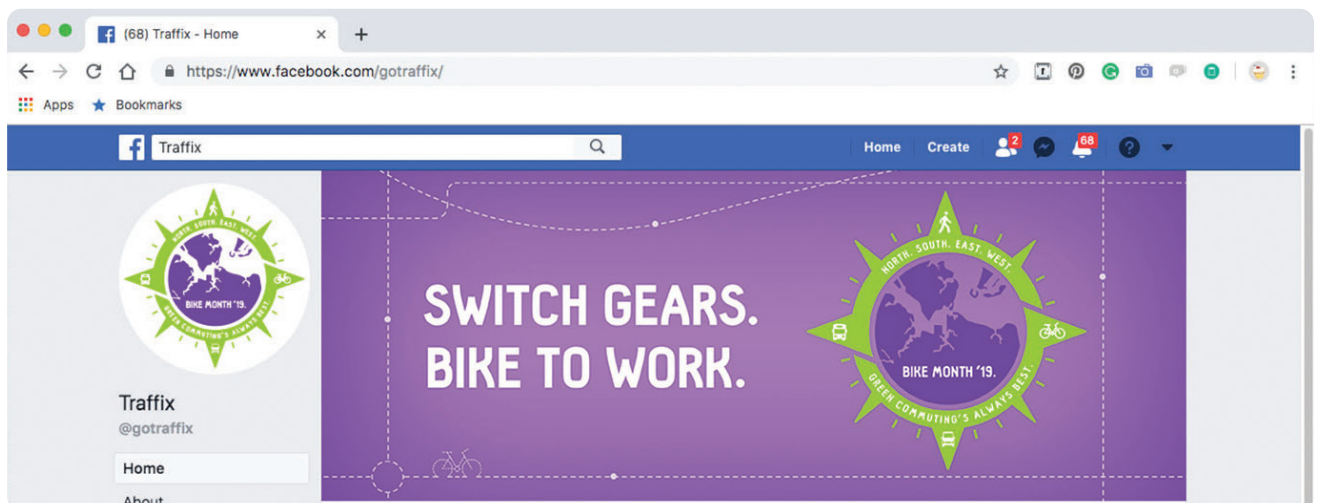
(68) Traffix - Home
https://www.facebook.com/gotraffix/
Apps Bookmarks
Traffix
Home Create 2 68
NORTH. SOUTH. EAST. WEST.
BIKE MONTH '19.
GREEN COMMUTING'S ALWAYS BEST.
SWITCH GEARS.
BIKE TO WORK.
NORTH. SOUTH. EAST. WEST.
BIKE MONTH '19.
GREEN COMMUTING'S ALWAYS BEST.
Traffix
@gotraffix
Home
About